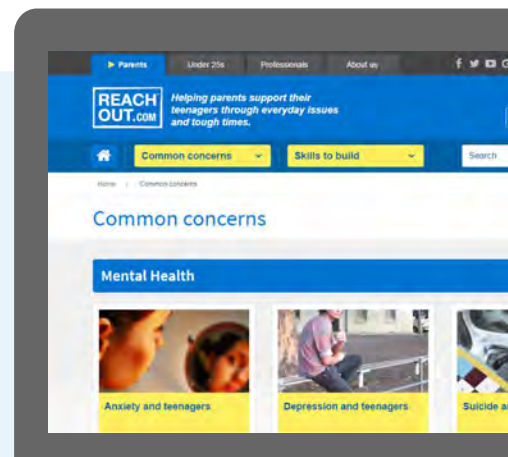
▶ Parents
Under 25s
Professionals
About us

REACH OUT.COM

Helping parents support their teenagers through everyday issues and tough times.

Common concerns
Skills to build
Search

Home > Common concerns

Common concerns

Mental Health

Anxiety and teenagers
Depression and teenagers
Suicide a